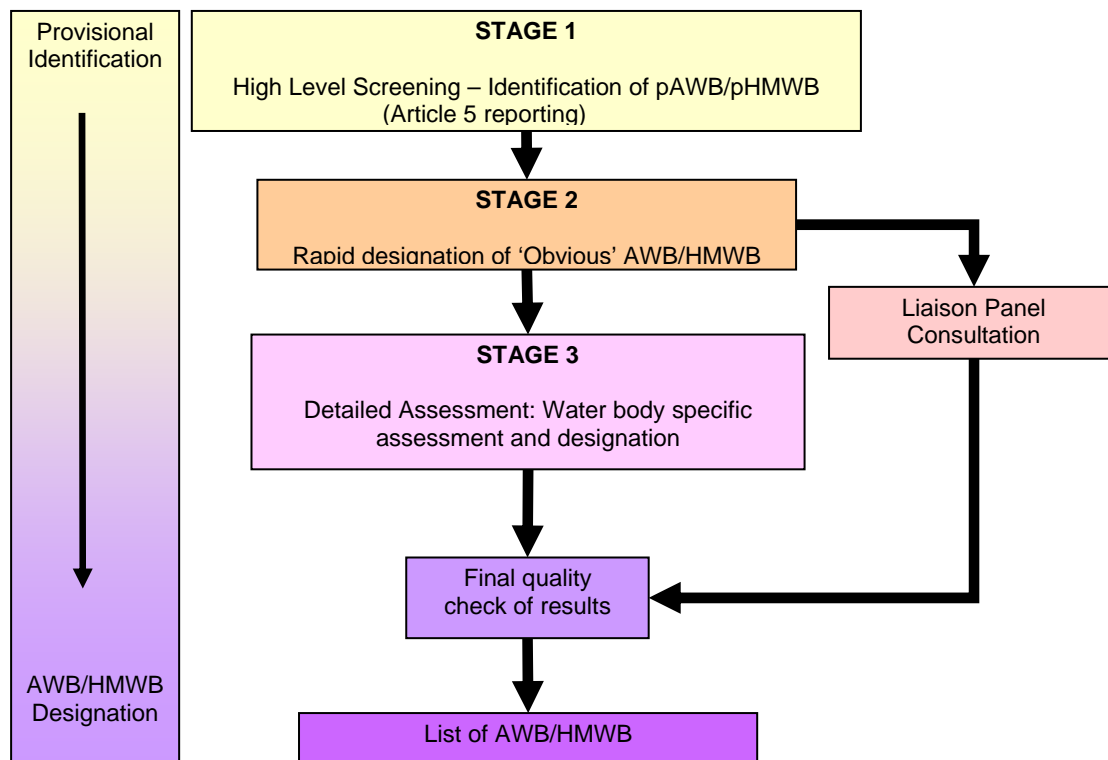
Provisional Identification

AWB/HMWB Designation

STAGE 1

High Level Screening – Identification of pAWB/pHMWB (Article 5 reporting)

STAGE 2

Rapid designation of 'Obvious' AWB/HMWB

Liaison Panel Consultation

STAGE 3

Detailed Assessment: Water body specific assessment and designation

Final quality check of results

List of AWB/HMWB